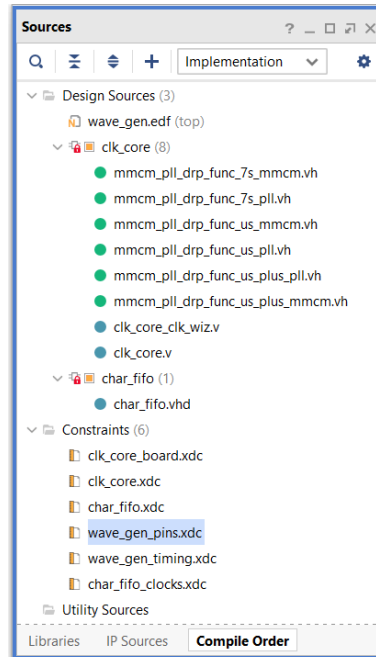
Sources ? _ □ ⧉ ×

Implementation

Design Sources (3)
wave_gen.edf (top)
clk_core (8)
mmcm_pll_drp_func_7s_mmcm.vh
mmcm_pll_drp_func_7s_pll.vh
mmcm_pll_drp_func_us_mmcm.vh
mmcm_pll_drp_func_us_pll.vh
mmcm_pll_drp_func_us_plus_pll.vh
mmcm_pll_drp_func_us_plus_mmcm.vh
clk_core_clk_wiz.v
clk_core.v
char_fifo (1)
char_fifo.vhd
Constraints (6)
clk_core_board.xdc
clk_core.xdc
char_fifo.xdc
wave_gen_pins.xdc
wave_gen_timing.xdc
char_fifo_clocks.xdc
Utility Sources

Libraries | IP Sources | Compile Order